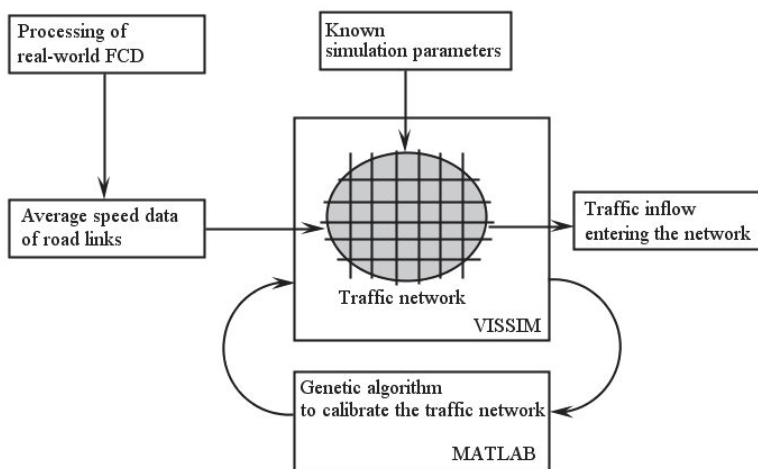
Processing of real-world FCD

Known simulation parameters

Average speed data of road links

Traffic inflow entering the network

Traffic network

VISSIM

Genetic algorithm to calibrate the traffic network

MATLAB